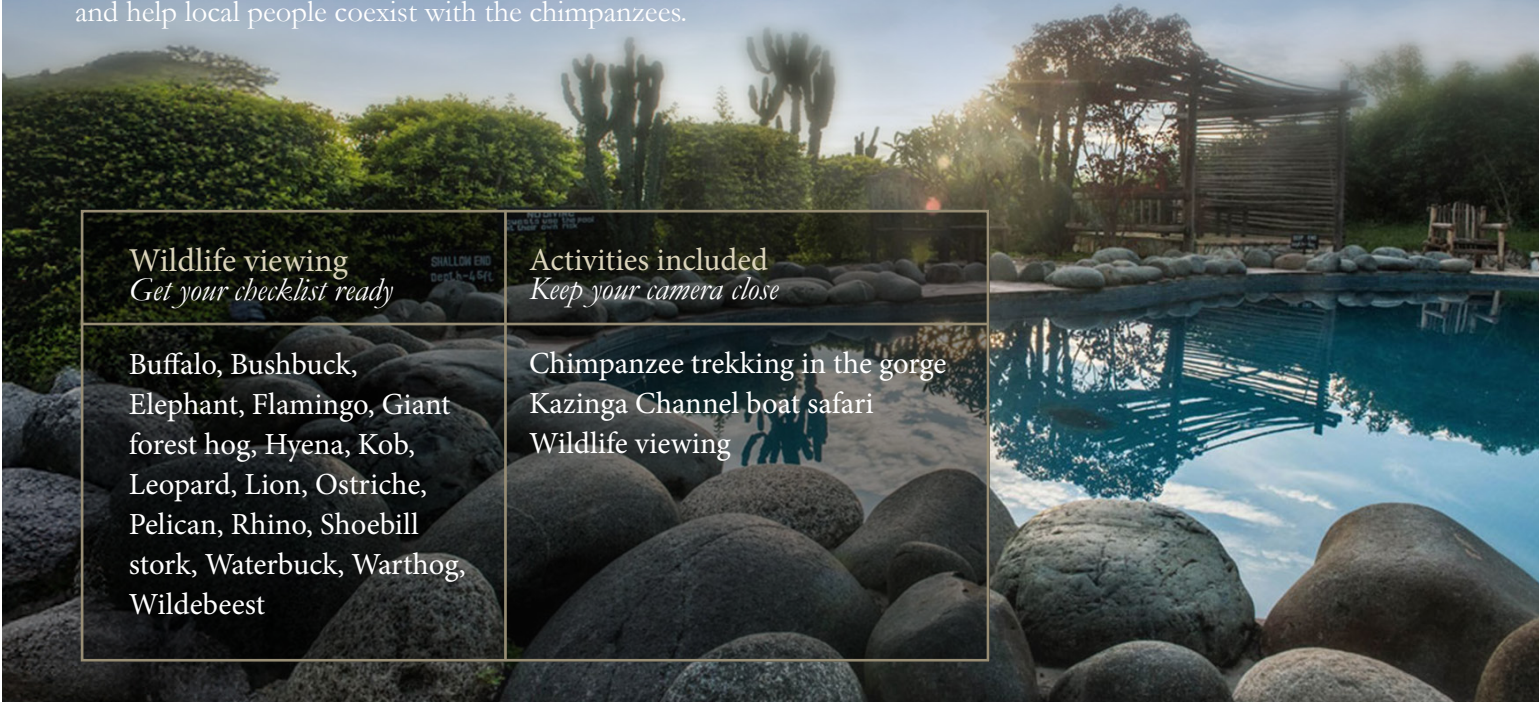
and help local people coexist with the chimpanzees.

| Wildlife viewing<br>*Get your checklist ready* | Activities included<br>*Keep your camera close* |
|---|---|
| Buffalo, Bushbuck, Elephant, Flamingo, Giant forest hog, Hyena, Kob, Leopard, Lion, Ostriche, Pelican, Rhino, Shoebill stork, Waterbuck, Warthog, Wildebeest | Chimpanzee trekking in the gorge<br>Kazinga Channel boat safari<br>Wildlife viewing |

SHALLOW END
Depth 4-6ft
NO DIVING